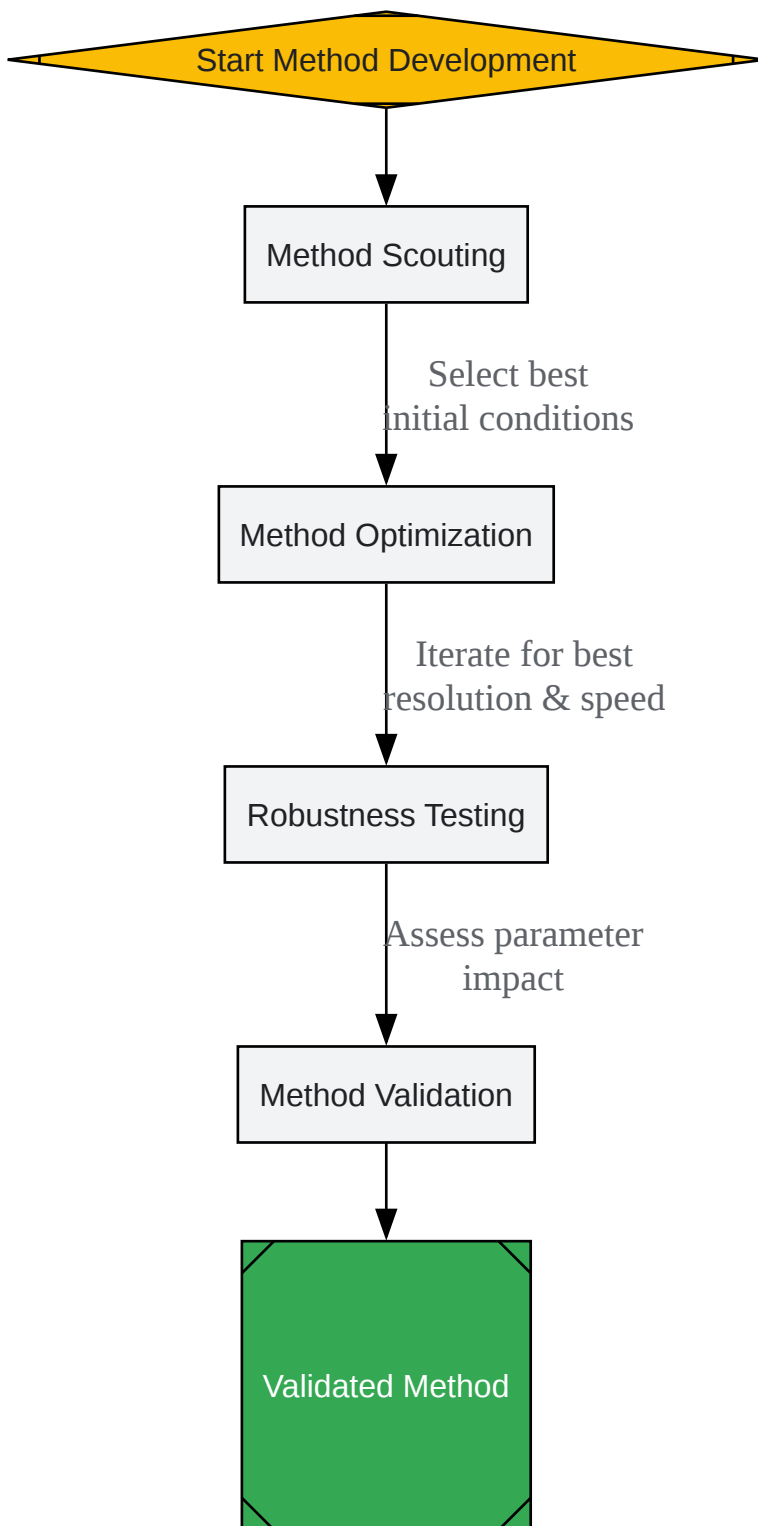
Start Method Development

Method Scouting

Select best initial conditions

Method Optimization

Iterate for best resolution & speed

Robustness Testing

Assess parameter impact

Method Validation

Validated Method